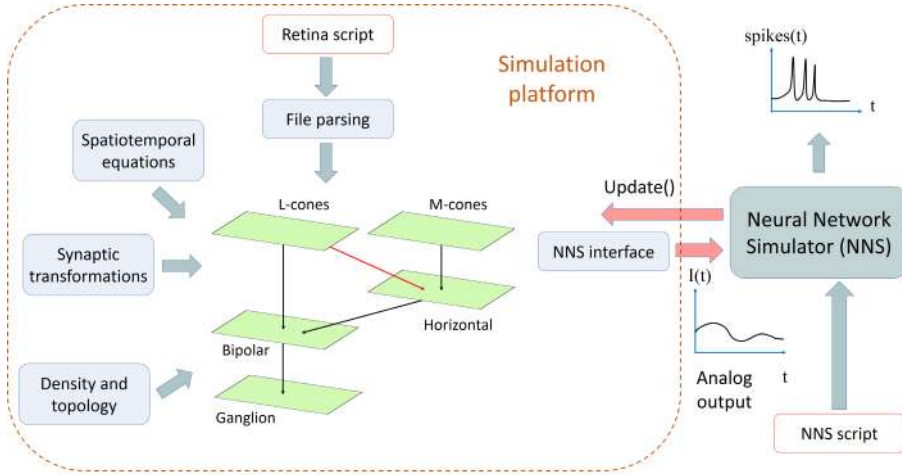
Retina script

Simulation platform

File parsing

Spatiotemporal equations

L-cones

M-cones

Synaptic transformations

Horizontal

Bipolar

Density and topology

Ganglion

spikes(t)

t

Update()

NNS interface

Neural Network Simulator (NNS)

I(t)

Analog output

t

NNS script